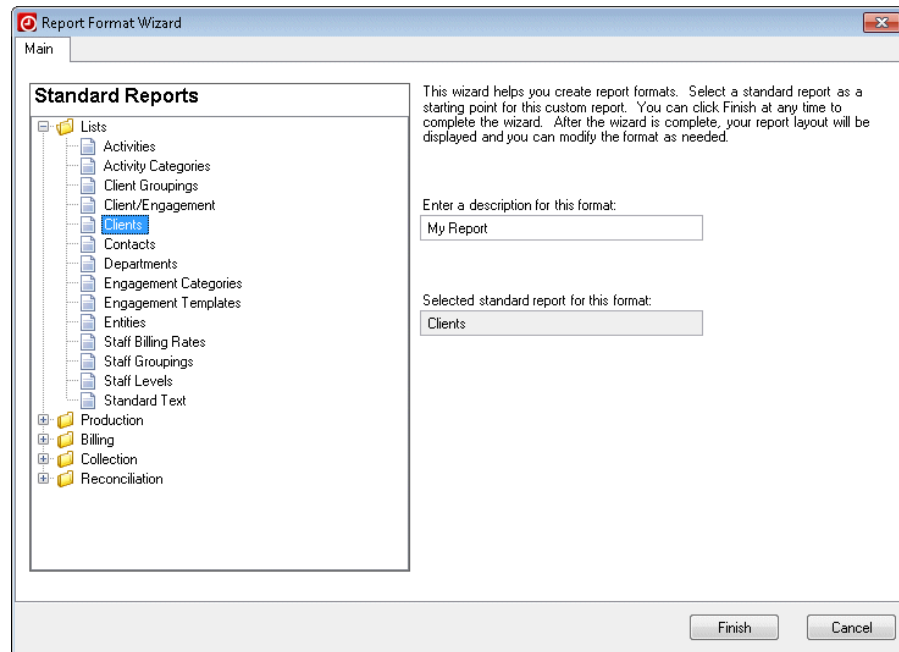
Report Format Wizard

Main

Standard Reports

Lists
Activities
Activity Categories
Client Groupings
Client/Engagement
Clients
Contacts
Departments
Engagement Categories
Engagement Templates
Entities
Staff Billing Rates
Staff Groupings
Staff Levels
Standard Text
Production
Billing
Collection
Reconciliation

This wizard helps you create report formats. Select a standard report as a starting point for this custom report. You can click Finish at any time to complete the wizard. After the wizard is complete, your report layout will be displayed and you can modify the format as needed.

Enter a description for this format:

My Report

Selected standard report for this format:

Clients

Finish

Cancel